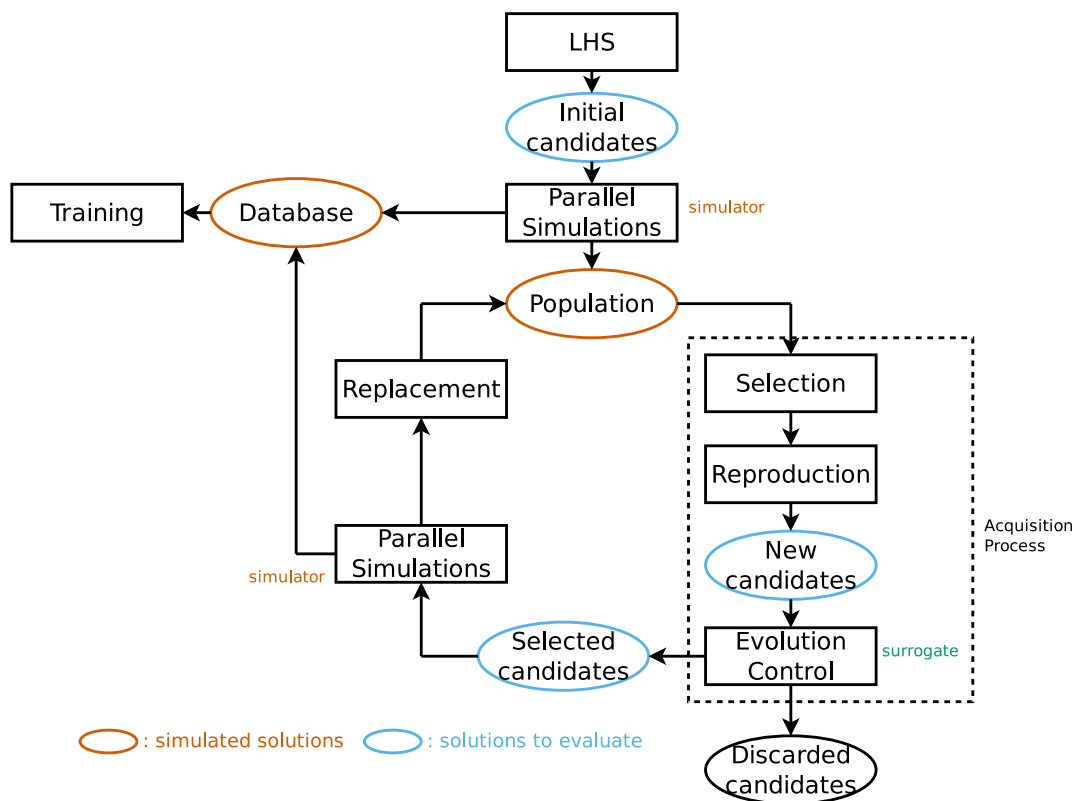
LHS

Initial candidates

Training

Database

Parallel Simulations

simulator

Population

Replacement

Selection

Reproduction

Acquisition Process

New candidates

Parallel Simulations

simulator

Selected candidates

Evolution Control

surrogate

: simulated solutions

: solutions to evaluate

Discarded candidates